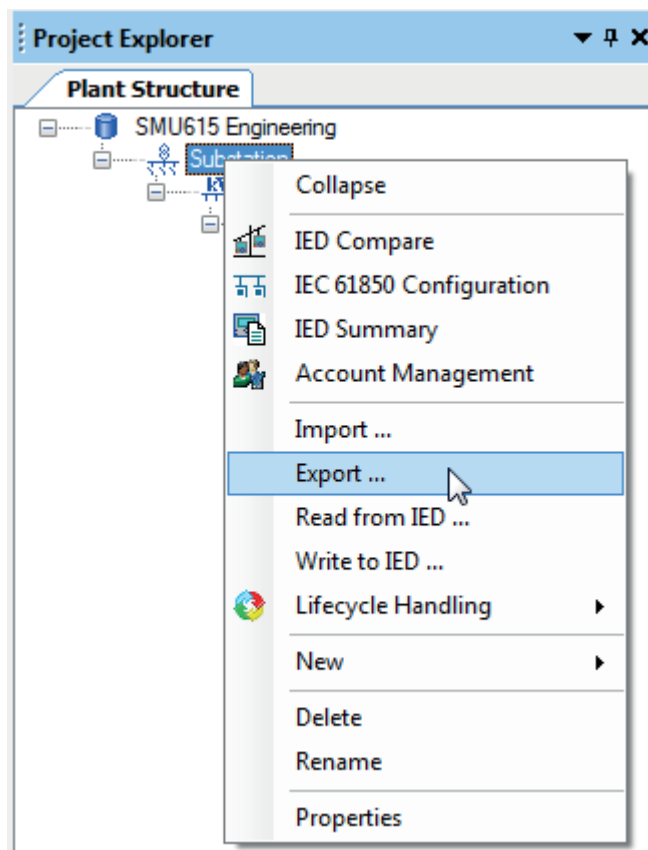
Project Explorer

Plant Structure

SMU615 Engineering

Substation

Collapse

IED Compare

IEC 61850 Configuration

IED Summary

Account Management

Import ...

Export ...

Read from IED ...

Write to IED ...

Lifecycle Handling

New

Delete

Rename

Properties